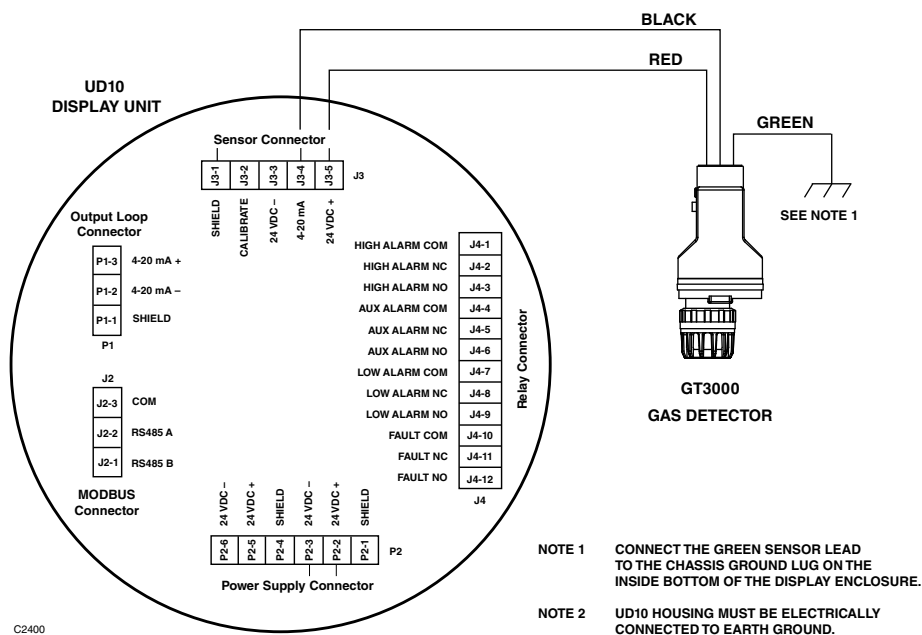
BLACK

RED

UD10
DISPLAY UNIT

GREEN

Sensor Connector

J3-1 J3-2 J3-3 J3-4 J3-5 J3

SHIELD CALIBRATE 24 VDC – 4-20 mA 24 VDC +

SEE NOTE 1

Output Loop Connector

P1-3 4-20 mA +
P1-2 4-20 mA –
P1-1 SHIELD
P1

HIGH ALARM COM J4-1
HIGH ALARM NC J4-2
HIGH ALARM NO J4-3
AUX ALARM COM J4-4
AUX ALARM NC J4-5
AUX ALARM NO J4-6
LOW ALARM COM J4-7
LOW ALARM NC J4-8
LOW ALARM NO J4-9
FAULT COM J4-10
FAULT NC J4-11
FAULT NO J4-12
J4

Relay Connector

J2
J2-3 COM
J2-2 RS485 A
J2-1 RS485 B

MODBUS Connector

GT3000
GAS DETECTOR

24 VDC – 24VDC + SHIELD 24 VDC – 24VDC + SHIELD

P2-6 P2-5 P2-4 P2-3 P2-2 P2-1 P2

Power Supply Connector

NOTE 1 CONNECT THE GREEN SENSOR LEAD TO THE CHASSIS GROUND LUG ON THE INSIDE BOTTOM OF THE DISPLAY ENCLOSURE.

NOTE 2 UD10 HOUSING MUST BE ELECTRICALLY CONNECTED TO EARTH GROUND.

C2400